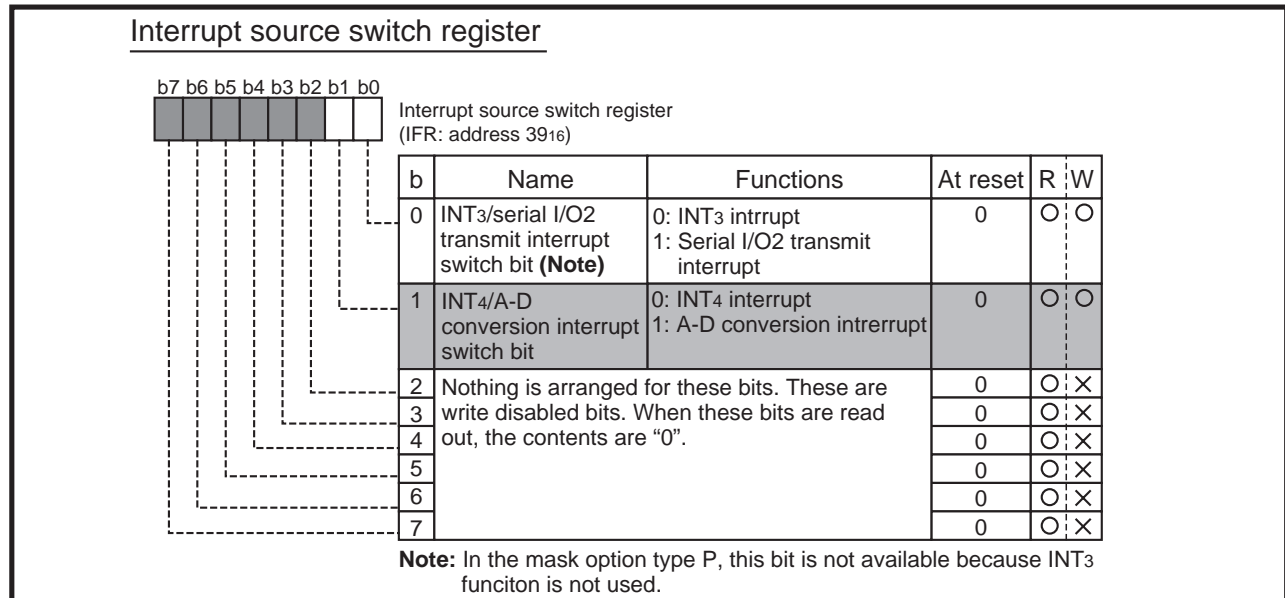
Interrupt source switch register

b7 b6 b5 b4 b3 b2 b1 b0

Interrupt source switch register
(IFR: address $39_{16}$)

| b | Name | Functions | At reset | R | W |
|---|---|---|---|---|---|
| 0 | $INT_3$/serial I/O2 transmit interrupt switch bit **(Note)** | 0: $INT_3$ intrrupt 1: Serial I/O2 transmit interrupt | 0 | O | O |
| 1 | $INT_4$/A-D conversion interrupt switch bit | 0: $INT_4$ interrupt 1: A-D conversion intrerrupt | 0 | O | O |
| 2 | Nothing is arranged for these bits. These are write disabled bits. When these bits are read out, the contents are "0". | | 0 | O | × |
| 3 | | | 0 | O | × |
| 4 | | | 0 | O | × |
| 5 | | | 0 | O | × |
| 6 | | | 0 | O | × |
| 7 | | | 0 | O | × |

**Note:** In the mask option type P, this bit is not available because $INT_3$ funciton is not used.